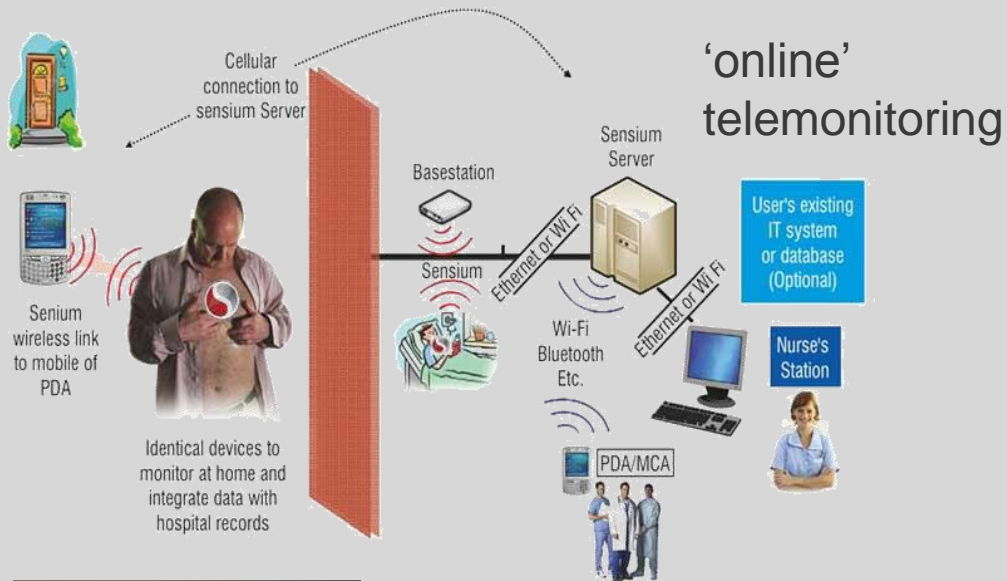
'online' telemonitoring

Cellular connection to sensium Server

Senium wireless link to mobile of PDA

Identical devices to monitor at home and integrate data with hospital records

Basestation

Sensium

Ethernet or Wi Fi

Sensium Server

Wi-Fi Bluetooth Etc.

Ethernet or Wi Fi

User's existing IT system or database (Optional)

Nurse's Station

PDA/MCA